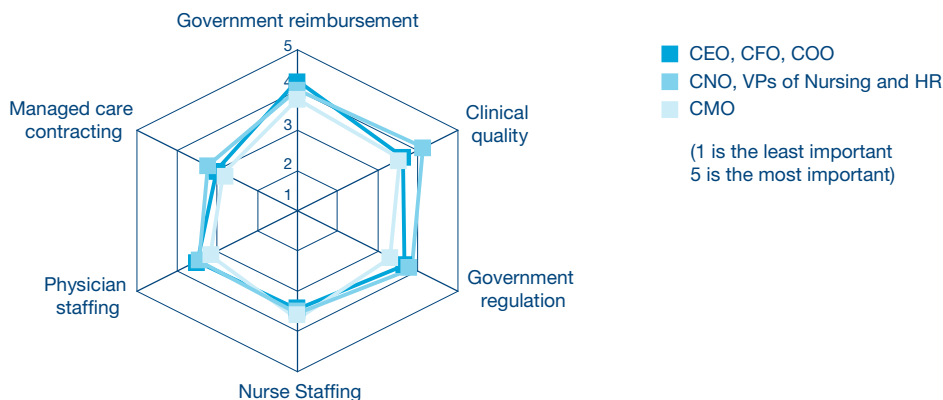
Government reimbursement

5
4
3
2
1

Clinical quality

Government regulation

Nurse Staffing

Physician staffing

Managed care contracting

CEO, CFO, COO
CNO, VPs of Nursing and HR
CMO

(1 is the least important
5 is the most important)